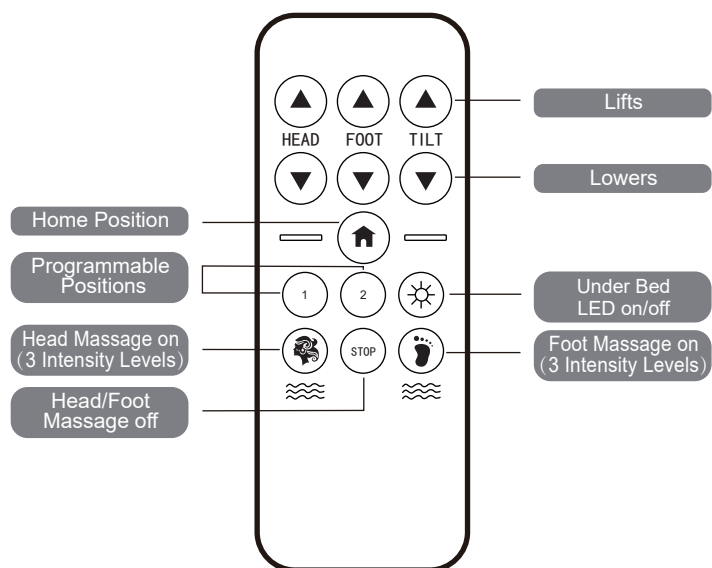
HEAD FOOT TILT

Lifts

Lowers

Home Position

Programmable Positions

1

2

Under Bed LED on/off

Head Massage on (3 Intensity Levels)

STOP

Foot Massage on (3 Intensity Levels)

Head/Foot Massage off